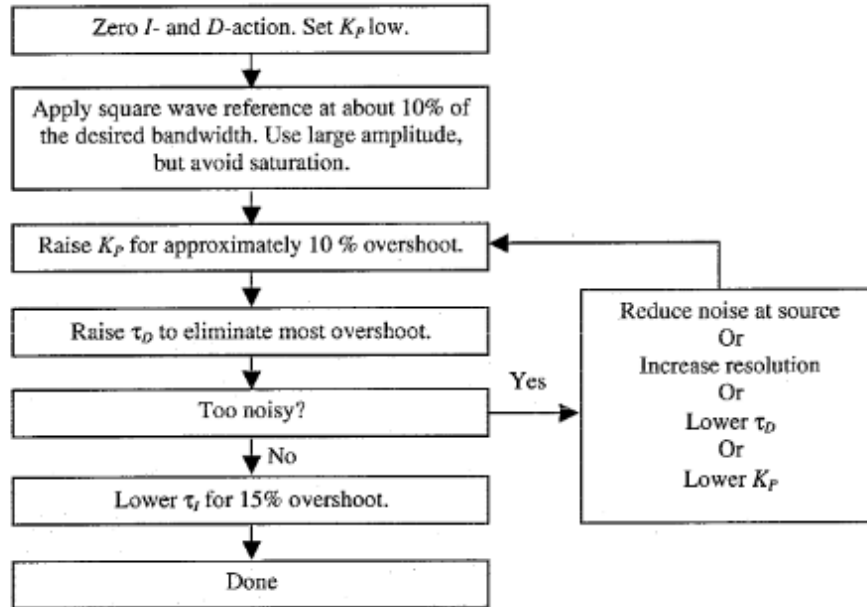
Zero $I$- and $D$-action. Set $K_P$ low.

Apply square wave reference at about 10% of the desired bandwidth. Use large amplitude, but avoid saturation.

Raise $K_P$ for approximately 10 % overshoot.

Raise $\tau_D$ to eliminate most overshoot.

Too noisy?

Yes

Reduce noise at source
Or
Increase resolution
Or
Lower $\tau_D$
Or
Lower $K_P$

No

Lower $\tau_I$ for 15% overshoot.

Done